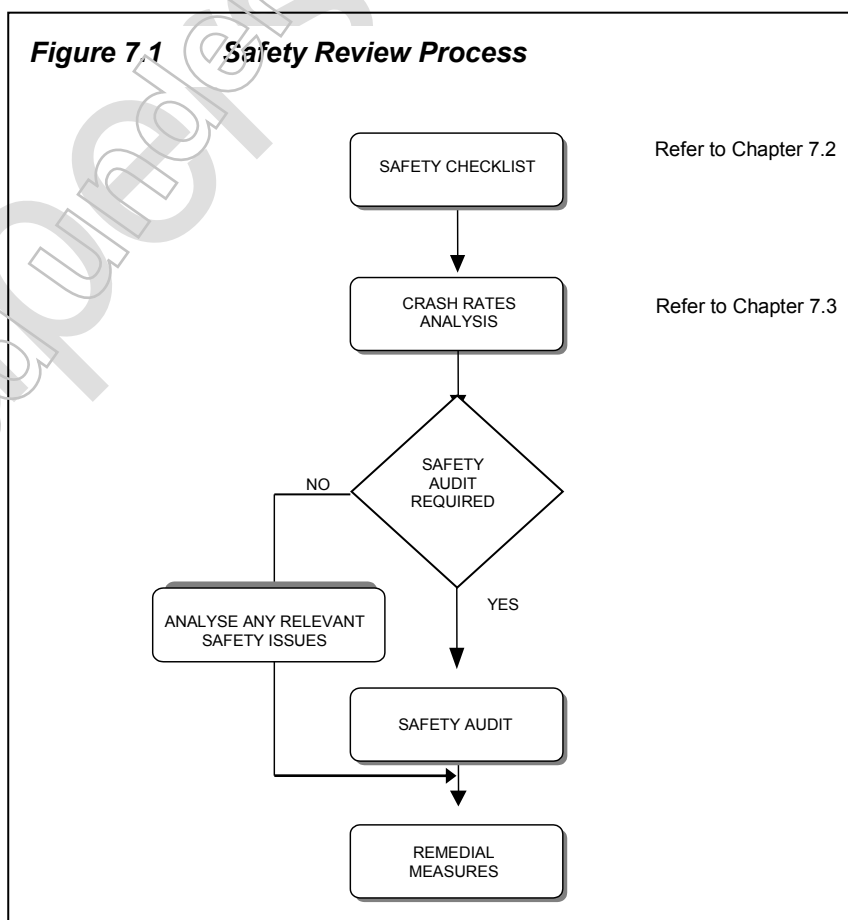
Figure 7.1 Safety Review Process

SAFETY CHECKLIST

Refer to Chapter 7.2

CRASH RATES ANALYSIS

Refer to Chapter 7.3

SAFETY AUDIT REQUIRED

NO

YES

ANALYSE ANY RELEVANT SAFETY ISSUES

SAFETY AUDIT

REMEDIAL MEASURES